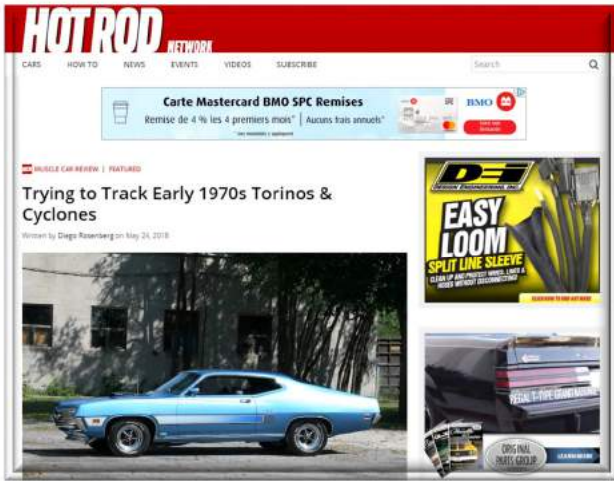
HOT ROD NETWORK

CARS HOW TO NEWS EVENTS VIDEOS SUBSCRIBE

Search

Carte Mastercard BMO SPC Remises

Remise de 4 % les 4 premiers mois* | Aucuns frais annuels*

BMO

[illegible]

MUSCLE CAR REVIEW | FEATURED

Trying to Track Early 1970s Torinos & Cyclones

Written by Diego Rosenberg on May 24, 2018

DEI DESIGN ENGINEERING, INC.

EASY LOOM

SPLIT LINE SLEEVE

CLEAN UP AND PROTECT WIRES, LINES & HOSES WITHOUT DISCONNECTING!

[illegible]

ORIGINAL PARTS GROUP

LEARN MORE